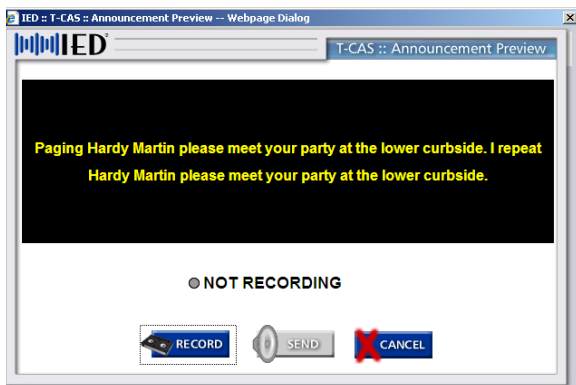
IED :: T-CAS :: Announcement Preview -- Webpage Dialog

IED

T-CAS :: Announcement Preview

Paging Hardy Martin please meet your party at the lower curbside. I repeat Hardy Martin please meet your party at the lower curbside.

NOT RECORDING

RECORD

SEND

CANCEL